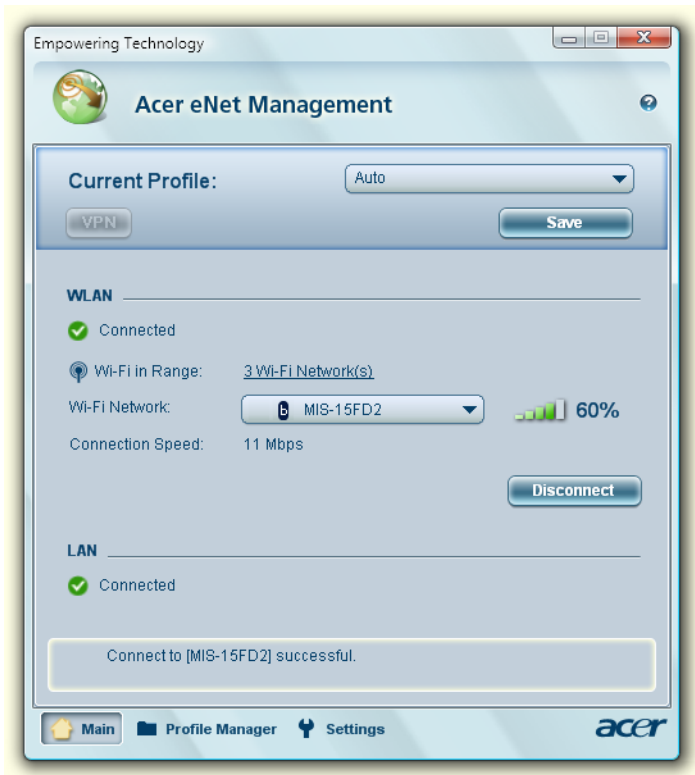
Empowering Technology

Acer eNet Management

?

Current Profile:

Auto

VPN

Save

WLAN

Connected

Wi-Fi in Range: 3 Wi-Fi Network(s)

Wi-Fi Network: b MIS-15FD2

60%

Connection Speed: 11 Mbps

Disconnect

LAN

Connected

Connect to [MIS-15FD2] successful.

Main

Profile Manager

Settings

acer